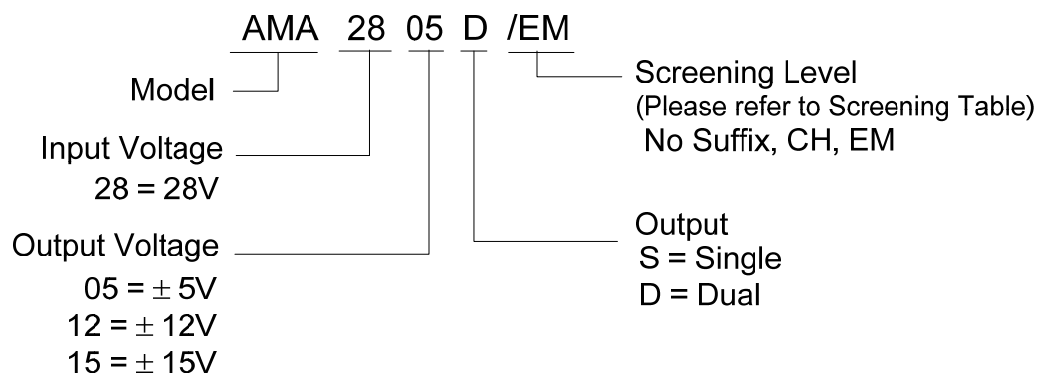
AMA 28 05 D /EM

Model

Input Voltage
28 = 28V

Output Voltage
05 = $\pm$ 5V
12 = $\pm$ 12V
15 = $\pm$ 15V

Screening Level
(Please refer to Screening Table)
No Suffix, CH, EM

Output
S = Single
D = Dual